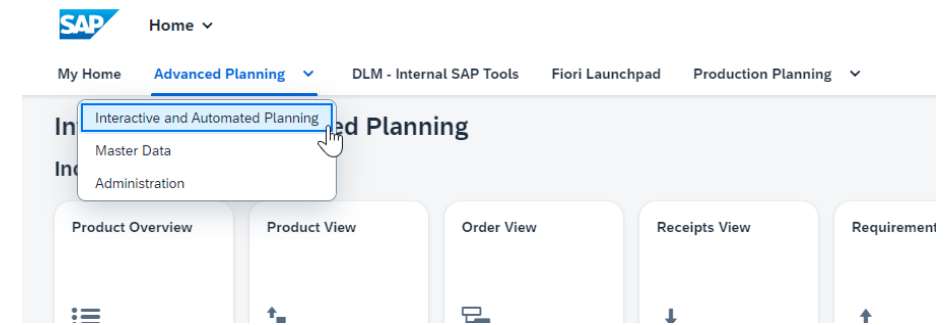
SAP

Home

My Home
Advanced Planning
DLM - Internal SAP Tools
Fiori Launchpad
Production Planning

Interactive and Automated Planning
Master Data
Administration

In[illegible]ed Planning

In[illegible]

Product Overview
Product View
Order View
Receipts View
Requirement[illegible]